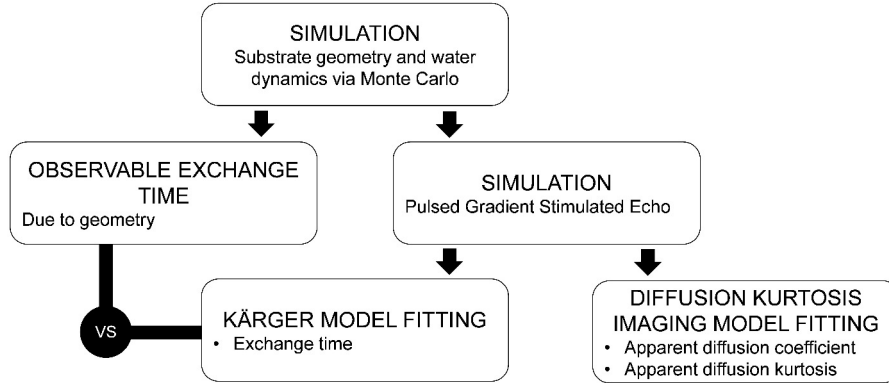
SIMULATION
Substrate geometry and water dynamics via Monte Carlo

OBSERVABLE EXCHANGE TIME
Due to geometry

SIMULATION
Pulsed Gradient Stimulated Echo

VS

KÄRGER MODEL FITTING
• Exchange time

DIFFUSION KURTOSIS IMAGING MODEL FITTING
• Apparent diffusion coefficient
• Apparent diffusion kurtosis